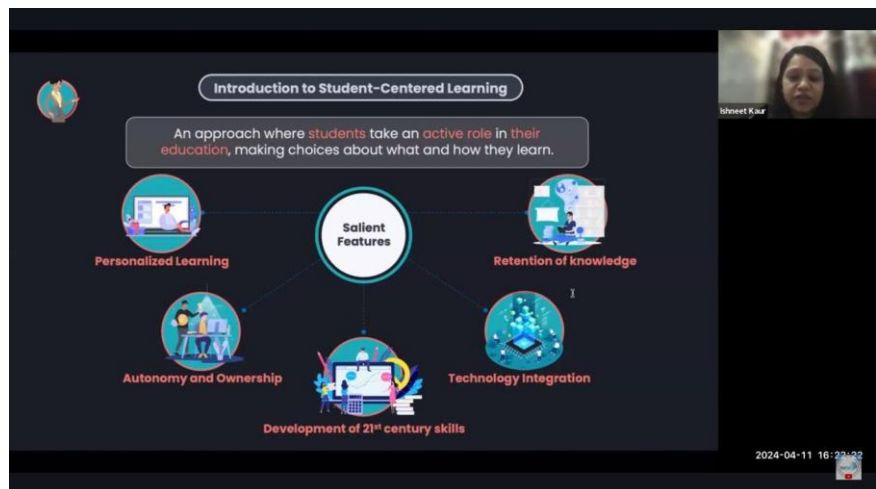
Introduction to Student-Centered Learning

An approach where students take an active role in their education, making choices about what and how they learn.

Salient Features

Personalized Learning

Retention of knowledge

Autonomy and Ownership

Technology Integration

Development of 21st century skills

Ishneet Kaur

2024-04-11 16:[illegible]